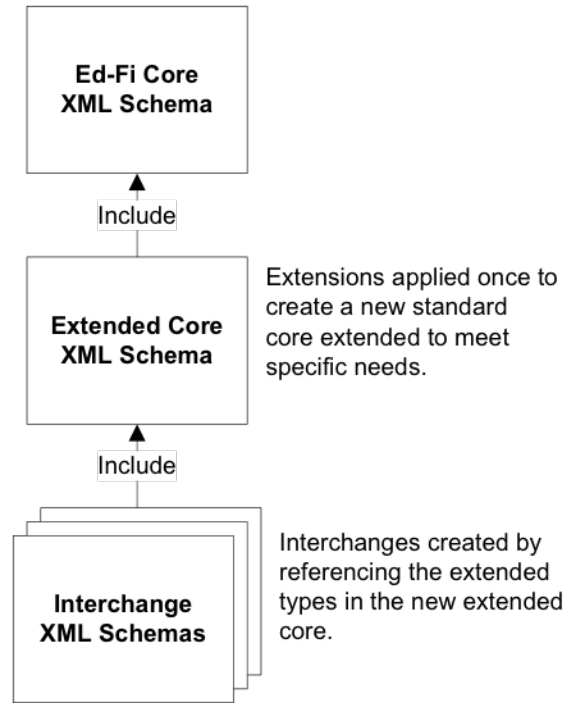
Ed-Fi Core XML Schema

Include

Extended Core XML Schema

Extensions applied once to create a new standard core extended to meet specific needs.

Include

Interchange XML Schemas

Interchanges created by referencing the extended types in the new extended core.